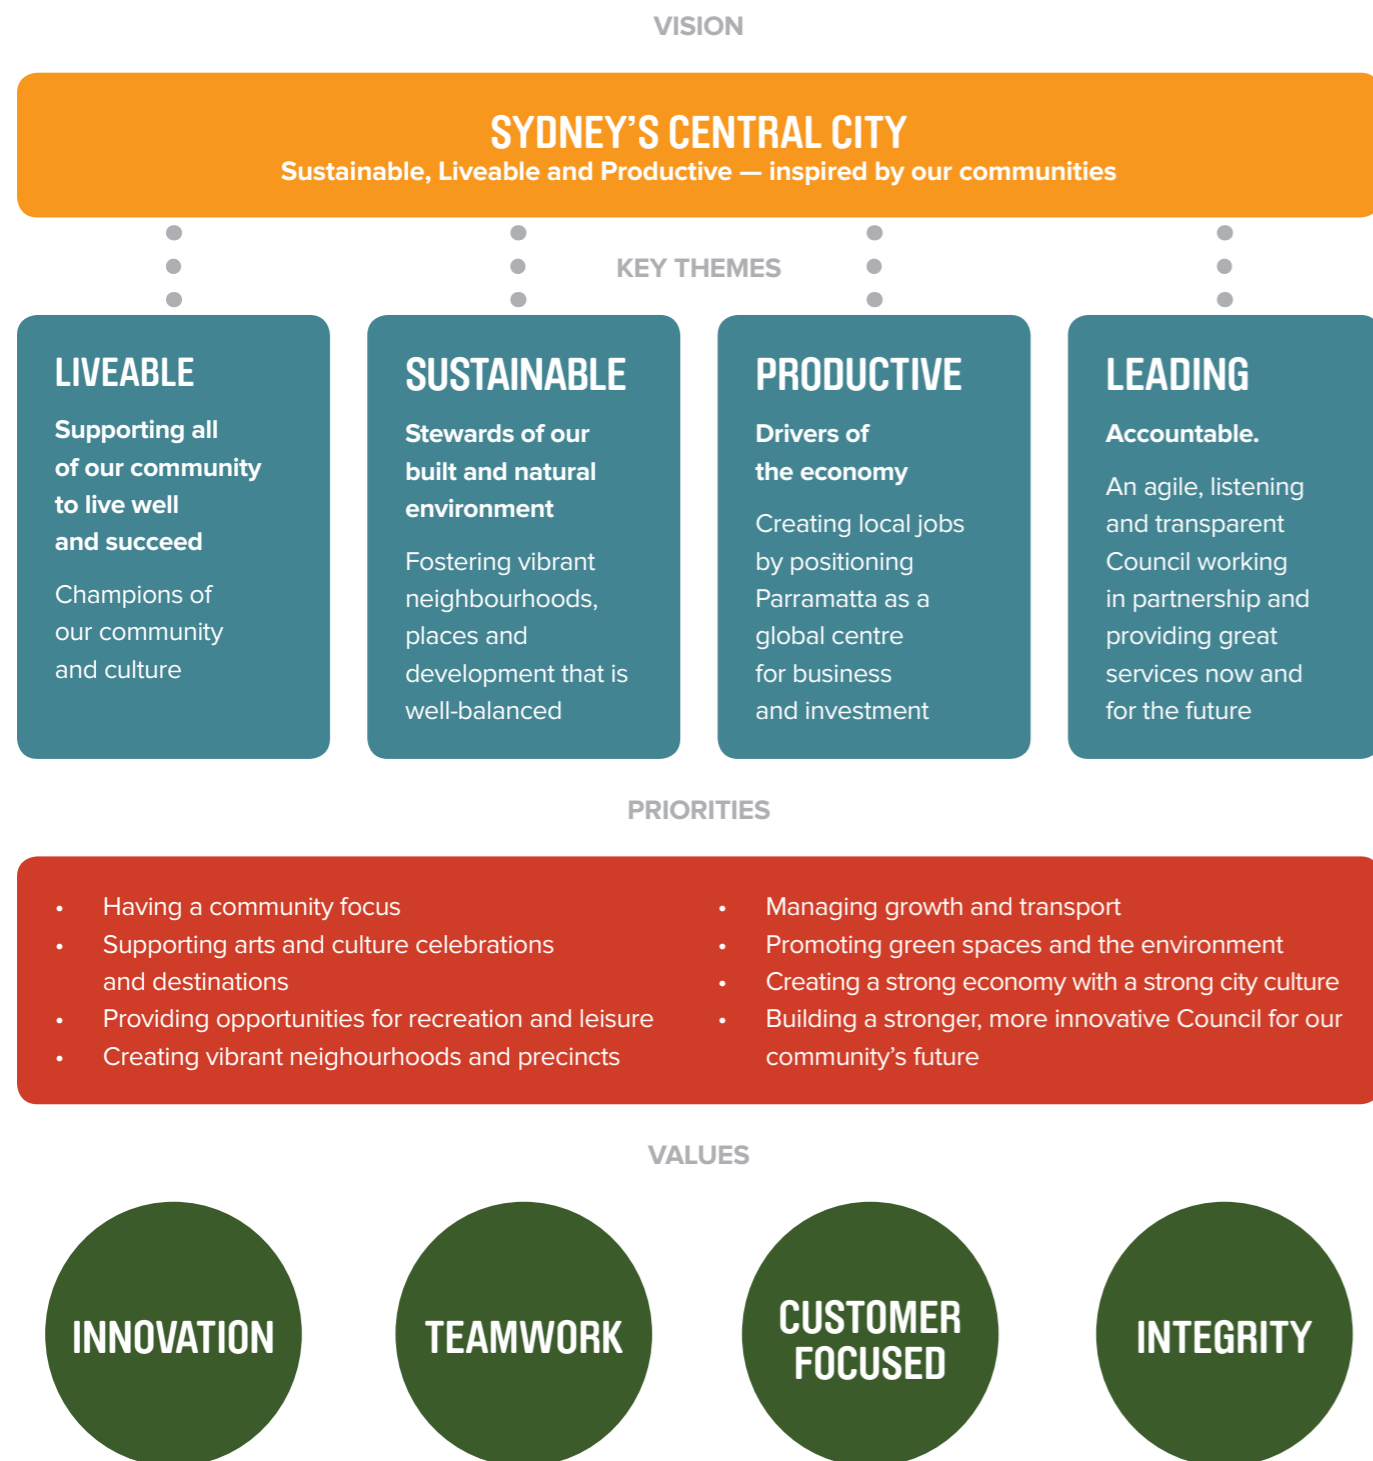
VISION

SYDNEY'S CENTRAL CITY
Sustainable, Liveable and Productive — inspired by our communities

KEY THEMES

LIVEABLE
Supporting all of our community to live well and succeed
Champions of our community and culture

SUSTAINABLE
Stewards of our built and natural environment
Fostering vibrant neighbourhoods, places and development that is well-balanced

PRODUCTIVE
Drivers of the economy
Creating local jobs by positioning Parramatta as a global centre for business and investment

LEADING
Accountable.
An agile, listening and transparent Council working in partnership and providing great services now and for the future

PRIORITIES

• Having a community focus
• Supporting arts and culture celebrations and destinations
• Providing opportunities for recreation and leisure
• Creating vibrant neighourhoods and precincts

• Managing growth and transport
• Promoting green spaces and the environment
• Creating a strong economy with a strong city culture
• Building a stronger, more innovative Council for our community's future

VALUES

INNOVATION

TEAMWORK

CUSTOMER FOCUSED

INTEGRITY